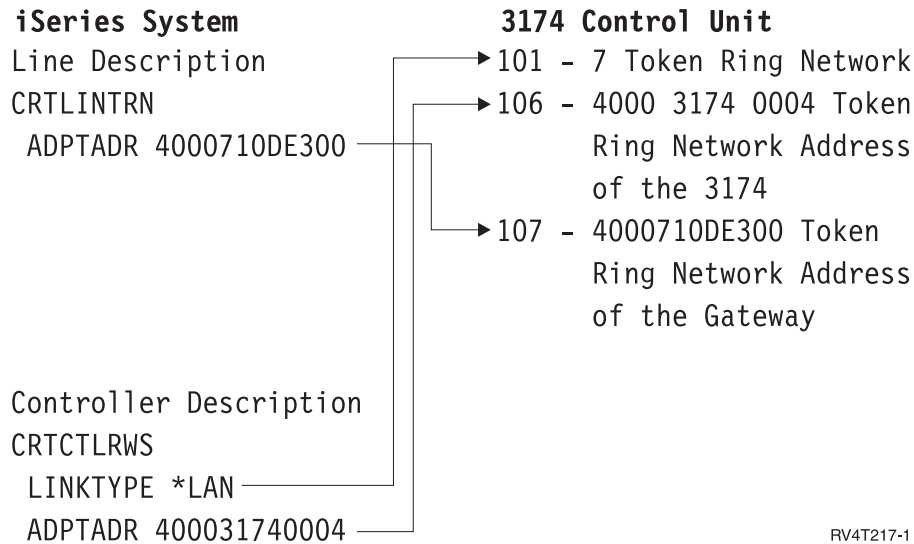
iSeries System
Line Description
CRTLINTRN
ADPTADR 4000710DE300

3174 Control Unit
101 - 7 Token Ring Network
106 - 4000 3174 0004 Token Ring Network Address of the 3174
107 - 4000710DE300 Token Ring Network Address of the Gateway

Controller Description
CRTCTLRWS
LINKTYPE *LAN
ADPTADR 400031740004

RV4T217-1